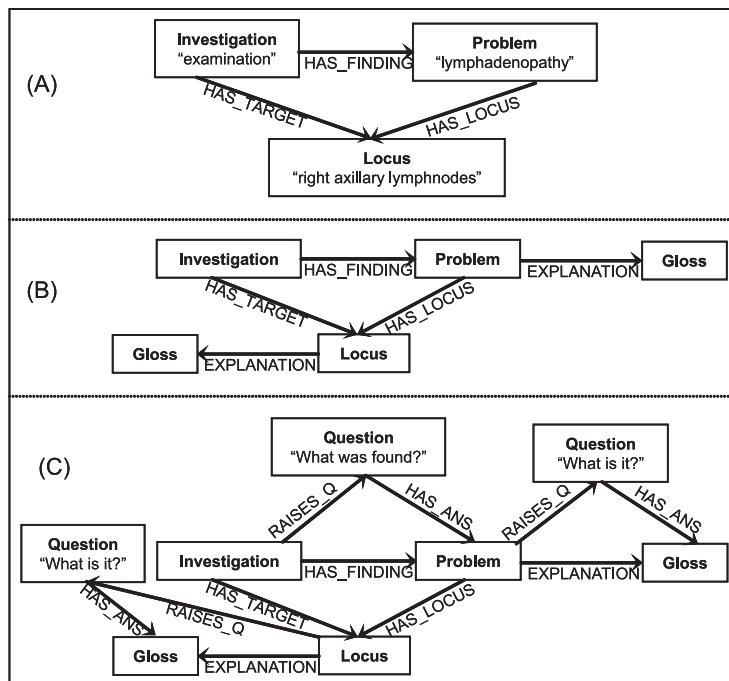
(A)

Investigation
"examination"

HAS_FINDING

Problem
"lymphadenopathy"

HAS_TARGET

HAS_LOCUS

Locus
"right axillary lymphnodes"

(B)

Investigation

HAS_FINDING

Problem

EXPLANATION

Gloss

HAS_TARGET

HAS_LOCUS

Gloss

EXPLANATION

Locus

(C)

Question
"What was found?"

Question
"What is it?"

RAISES_Q

HAS_ANS

RAISES_Q

HAS_ANS

Question
"What is it?"

Investigation

HAS_FINDING

Problem

EXPLANATION

Gloss

HAS_ANS

RAISES_Q

HAS_TARGET

HAS_LOCUS

Gloss

EXPLANATION

Locus